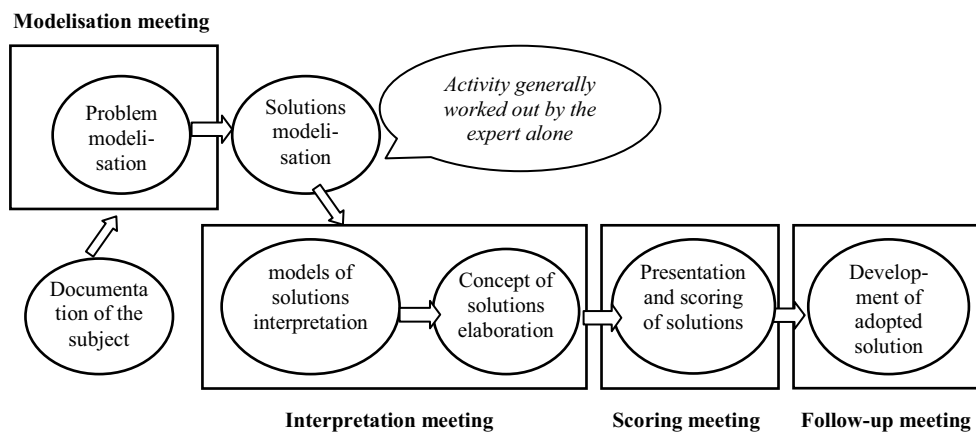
Modelisation meeting

Problem modelisation

Solutions modelisation

Activity generally worked out by the expert alone

Documentation of the subject

models of solutions interpretation

Concept of solutions elaboration

Presentation and scoring of solutions

Development of adopted solution

Interpretation meeting

Scoring meeting

Follow-up meeting